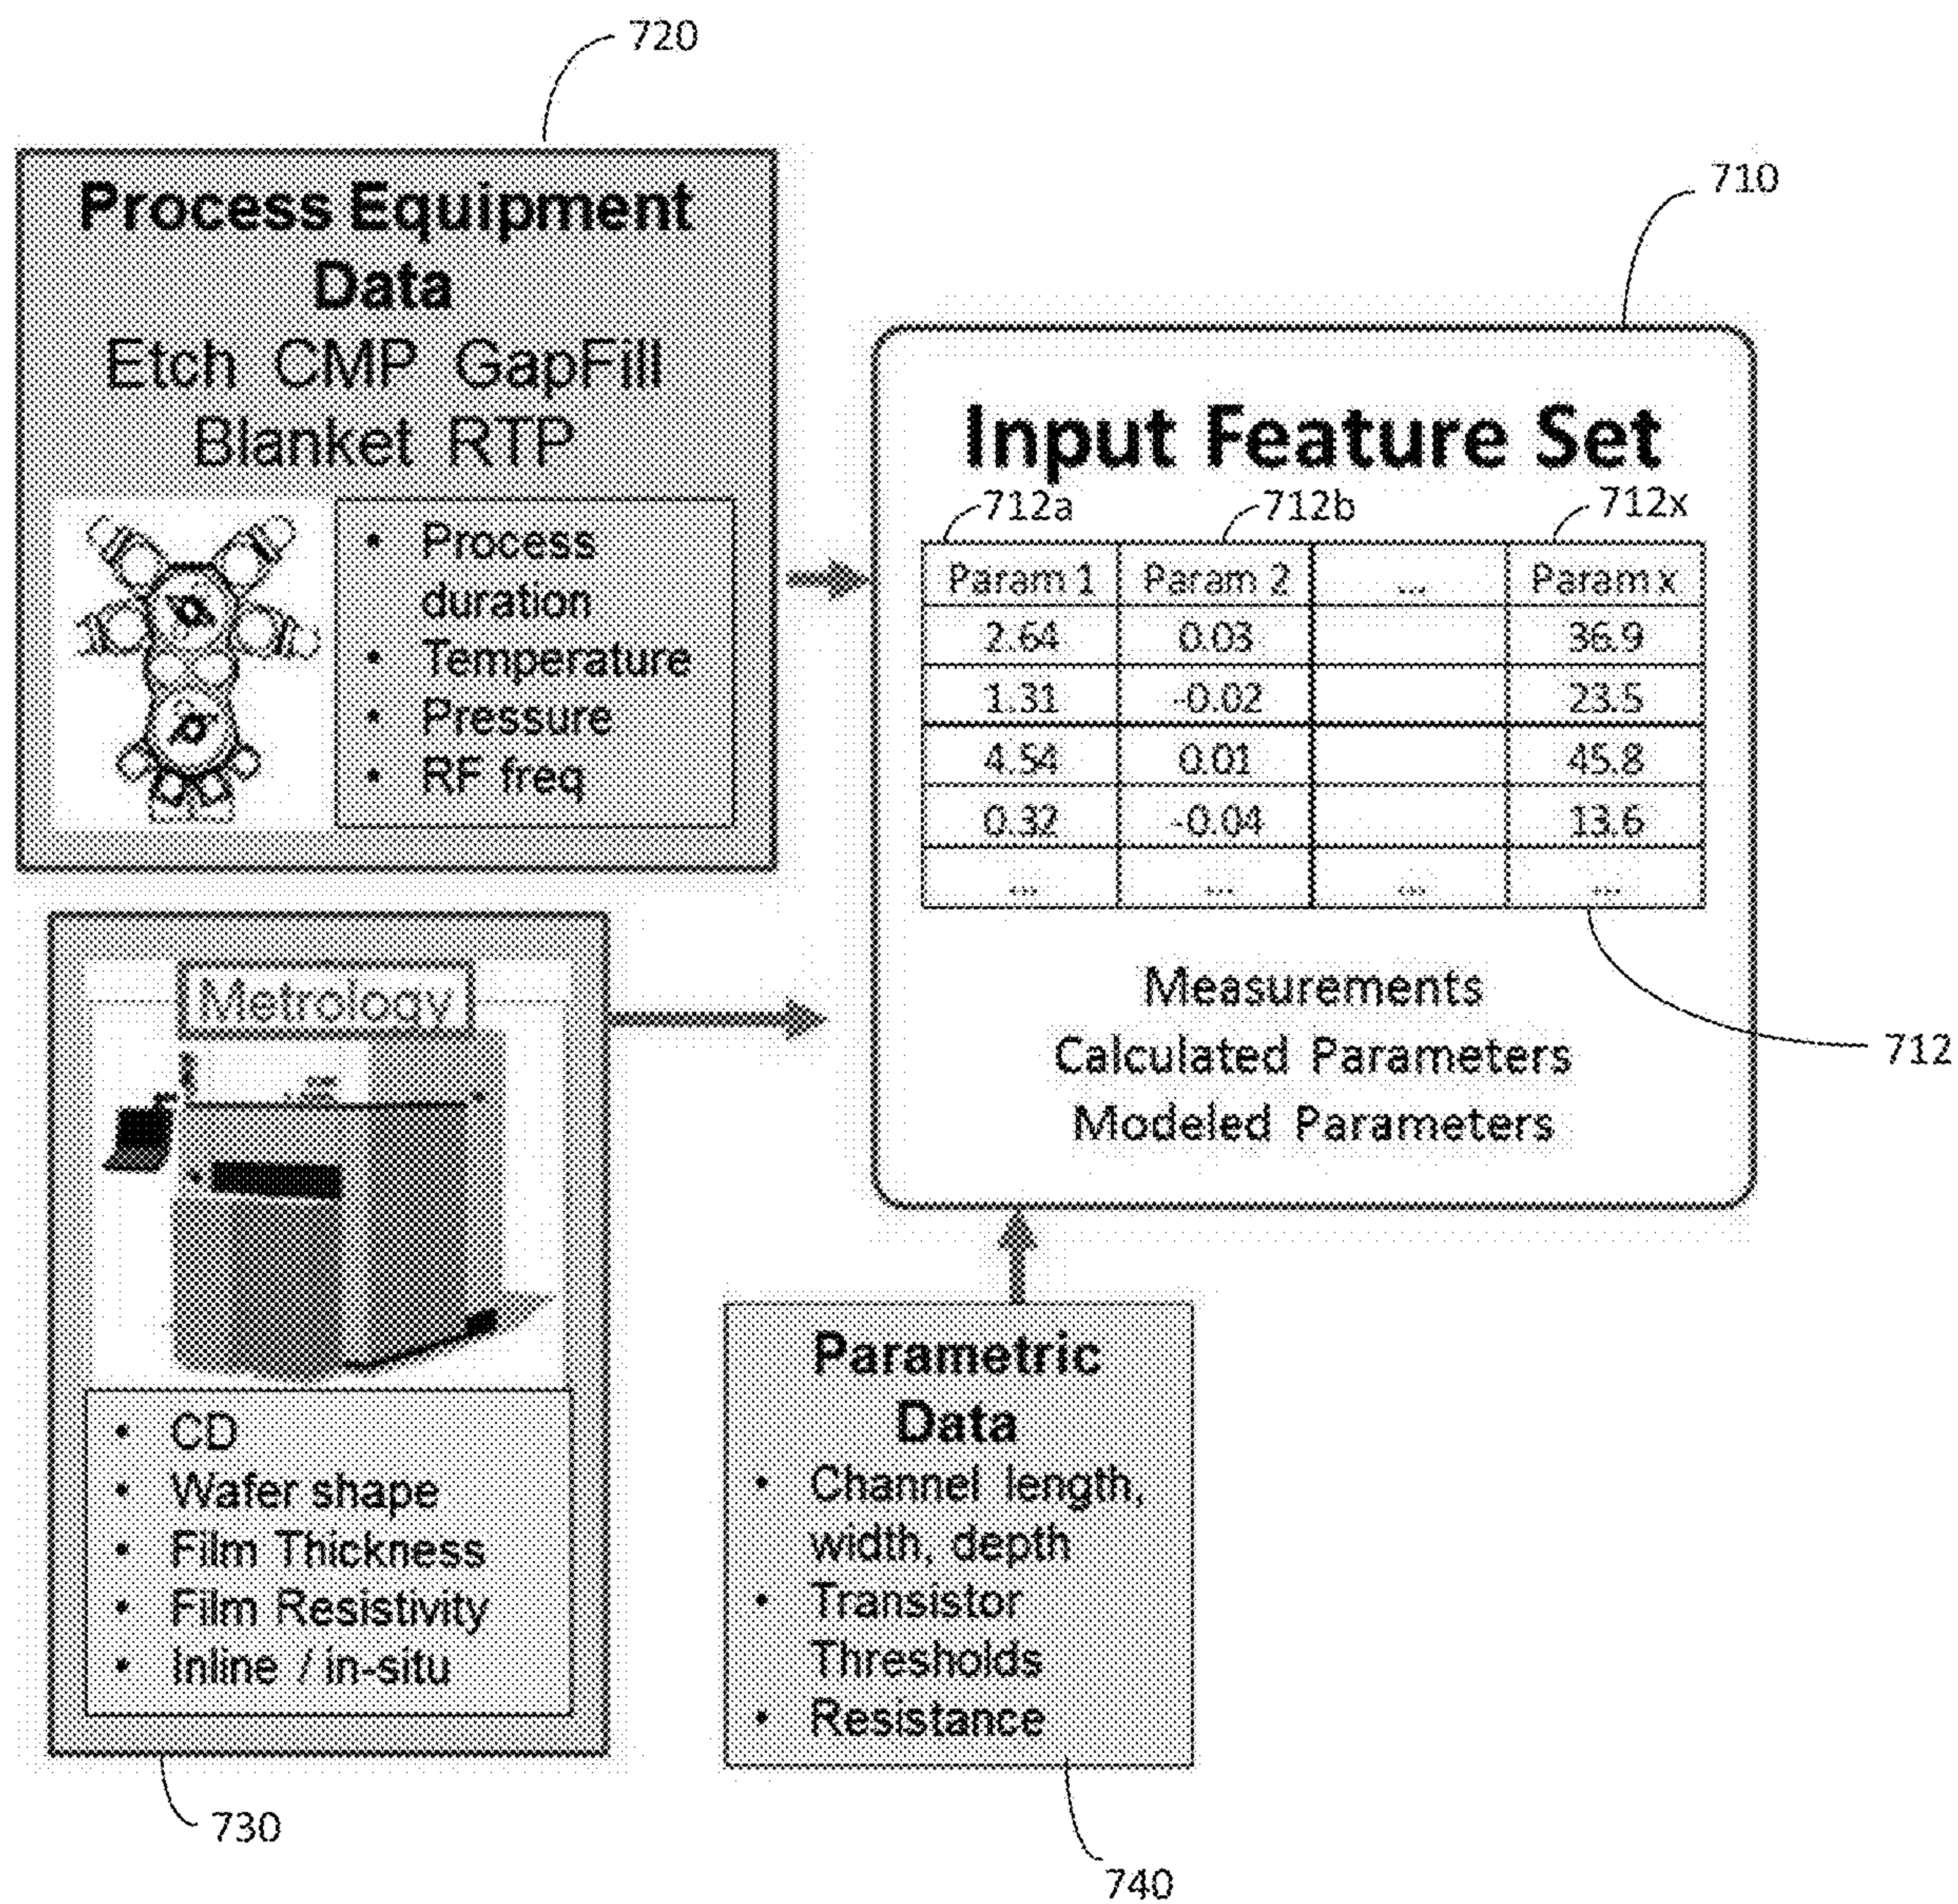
720

Process Equipment Data
Etch CMP GapFill
Blanket RTP

• Process duration
• Temperature
• Pressure
• RF freq

710

Input Feature Set

712a 712b 712x

| Param 1 | Param 2 | ... | Param x |
|---|---|---|---|
| 2.64 | 0.03 | | 36.9 |
| 1.31 | -0.02 | | 23.5 |
| 4.54 | 0.01 | | 45.8 |
| 0.32 | -0.04 | | 13.6 |
| ... | ... | ... | ... |

Measurements
Calculated Parameters
Modeled Parameters

712

Metrology

• CD
• Wafer shape
• Film Thickness
• Film Resistivity
• Inline / in-situ

730

Parametric Data
• Channel length, width, depth
• Transistor Thresholds
• Resistance

740